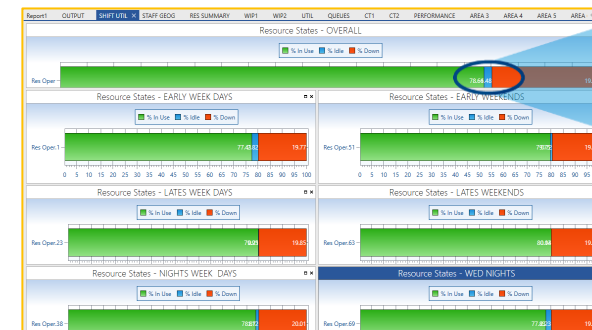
Report1 OUTPUT SHIFT UTIL × STAFF GEOG RES SUMMARY WIP1 WIP2 UTIL QUEUES CT1 CT2 PERFORMANCE AREA 3 AREA 4 AREA 5 AREA

Resource States - OVERALL

% In Use % Idle % Down

Res Oper

78.66 4.48

Resource States - EARLY WEEK DAYS

% In Use % Idle % Down

Res Oper.1

77.43 2.82

19.77

0 5 10 15 20 25 30 35 40 45 50 55 60 65 70 75 80 85 90 95 100

Resource States - EARLY WEEKENDS

% In Use % Idle % Down

Res Oper.51

79.72

Resource States - LATES WEEK DAYS

% In Use % Idle % Down

Res Oper.23

79.21

19.85

Resource States - LATES WEEKENDS

% In Use % Idle % Down

Res Oper.63

80.84

Resource States - NIGHTS WEEK DAYS

% In Use % Idle % Down

Res Oper.38

78.17

20.01

Resource States - WED NIGHTS

% In Use % Idle % Down

Res Oper.69

77.85 3

19